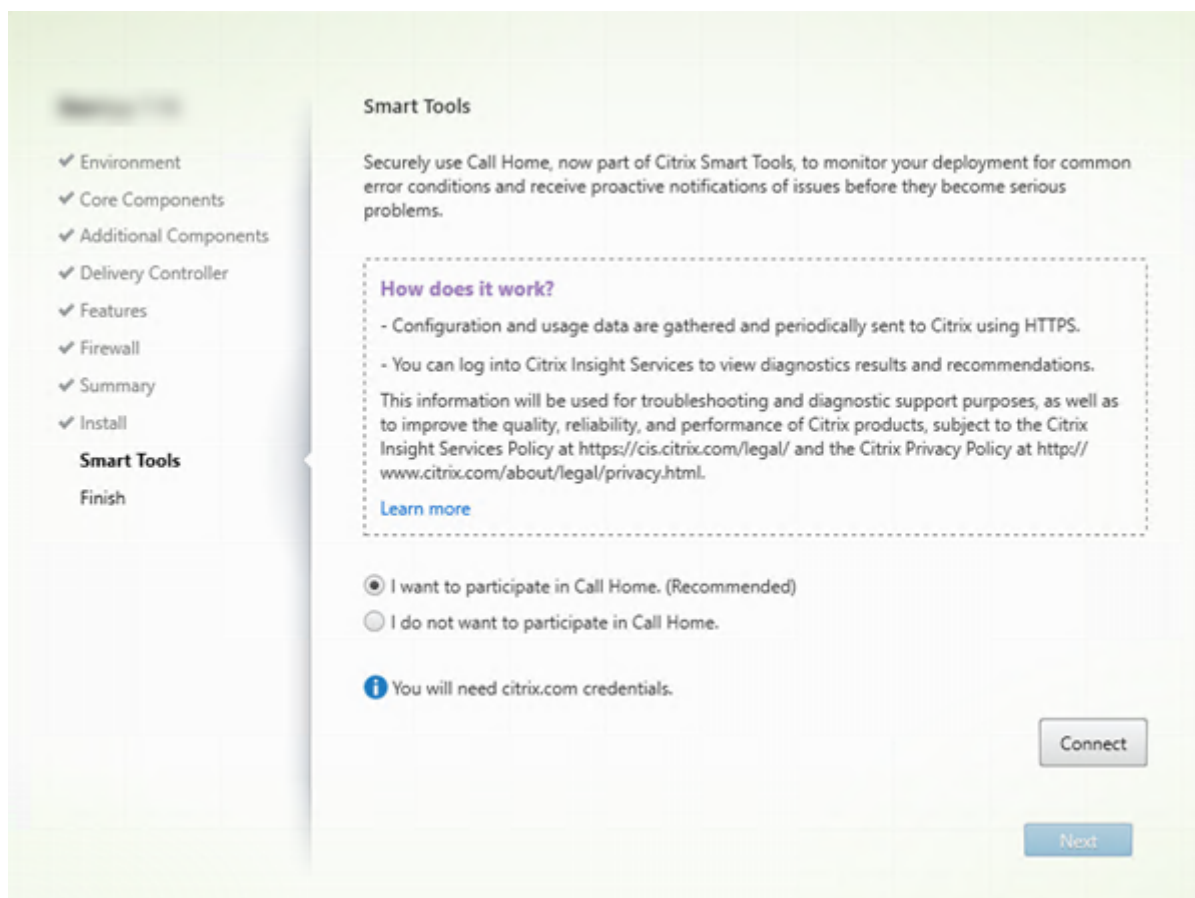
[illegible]

✔ Environment
✔ Core Components
✔ Additional Components
✔ Delivery Controller
✔ Features
✔ Firewall
✔ Summary
✔ Install
Smart Tools
Finish

Smart Tools

Securely use Call Home, now part of Citrix Smart Tools, to monitor your deployment for common error conditions and receive proactive notifications of issues before they become serious problems.

How does it work?

- Configuration and usage data are gathered and periodically sent to Citrix using HTTPS.

- You can log into Citrix Insight Services to view diagnostics results and recommendations.

This information will be used for troubleshooting and diagnostic support purposes, as well as to improve the quality, reliability, and performance of Citrix products, subject to the Citrix Insight Services Policy at https://cis.citrix.com/legal/ and the Citrix Privacy Policy at http://www.citrix.com/about/legal/privacy.html.

Learn more

I want to participate in Call Home. (Recommended)
I do not want to participate in Call Home.

You will need citrix.com credentials.

Connect

Next